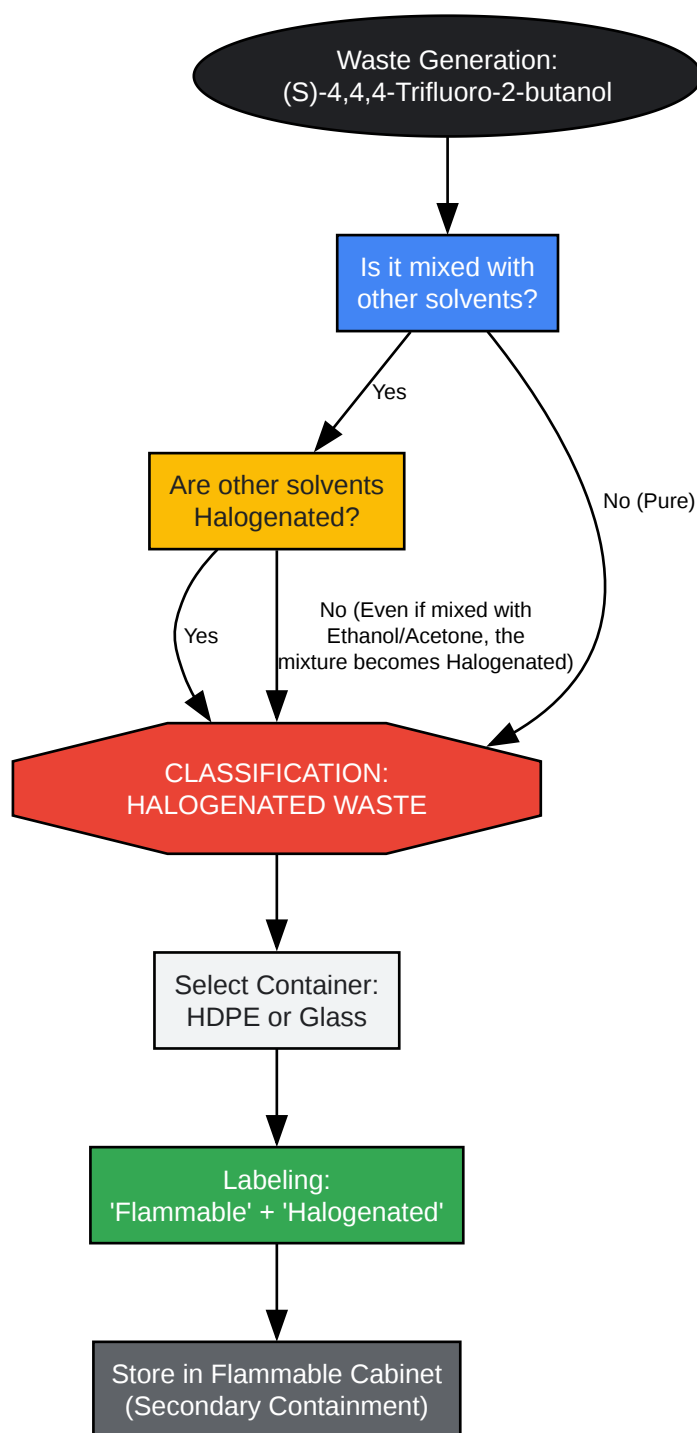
Waste Generation:
(S)-4,4,4-Trifluoro-2-butanol

Is it mixed with other solvents?

Yes

No (Pure)

Are other solvents Halogenated?

Yes

No (Even if mixed with Ethanol/Acetone, the mixture becomes Halogenated)

CLASSIFICATION:
HALOGENATED WASTE

Select Container:
HDPE or Glass

Labeling:
'Flammable' + 'Halogenated'

Store in Flammable Cabinet
(Secondary Containment)